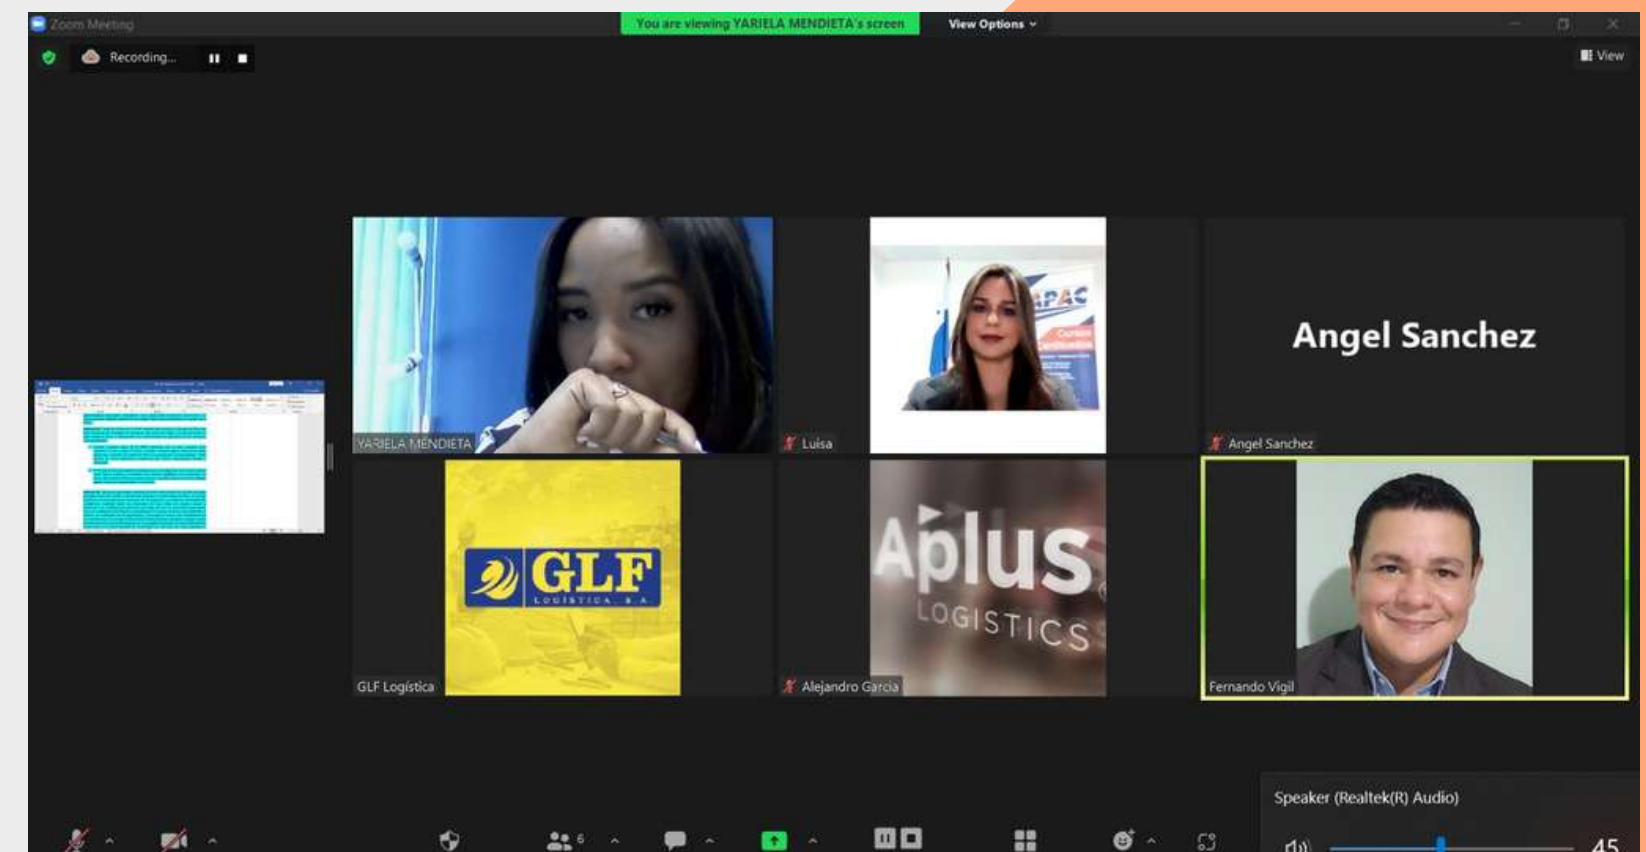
Zoom Meeting

You are viewing YARIELA MENDIETA's screen

View Options

Recording...

View

YARIELA MENDIETA

Luisa

APAC

Angel Sanchez

Angel Sanchez

GLF
LOGISTICA, S.A.

GLF Logística

Aplus
LOGISTICS

Alejandro Garcia

Fernando Vigil

Speaker (Realtek(R) Audio)

6

45